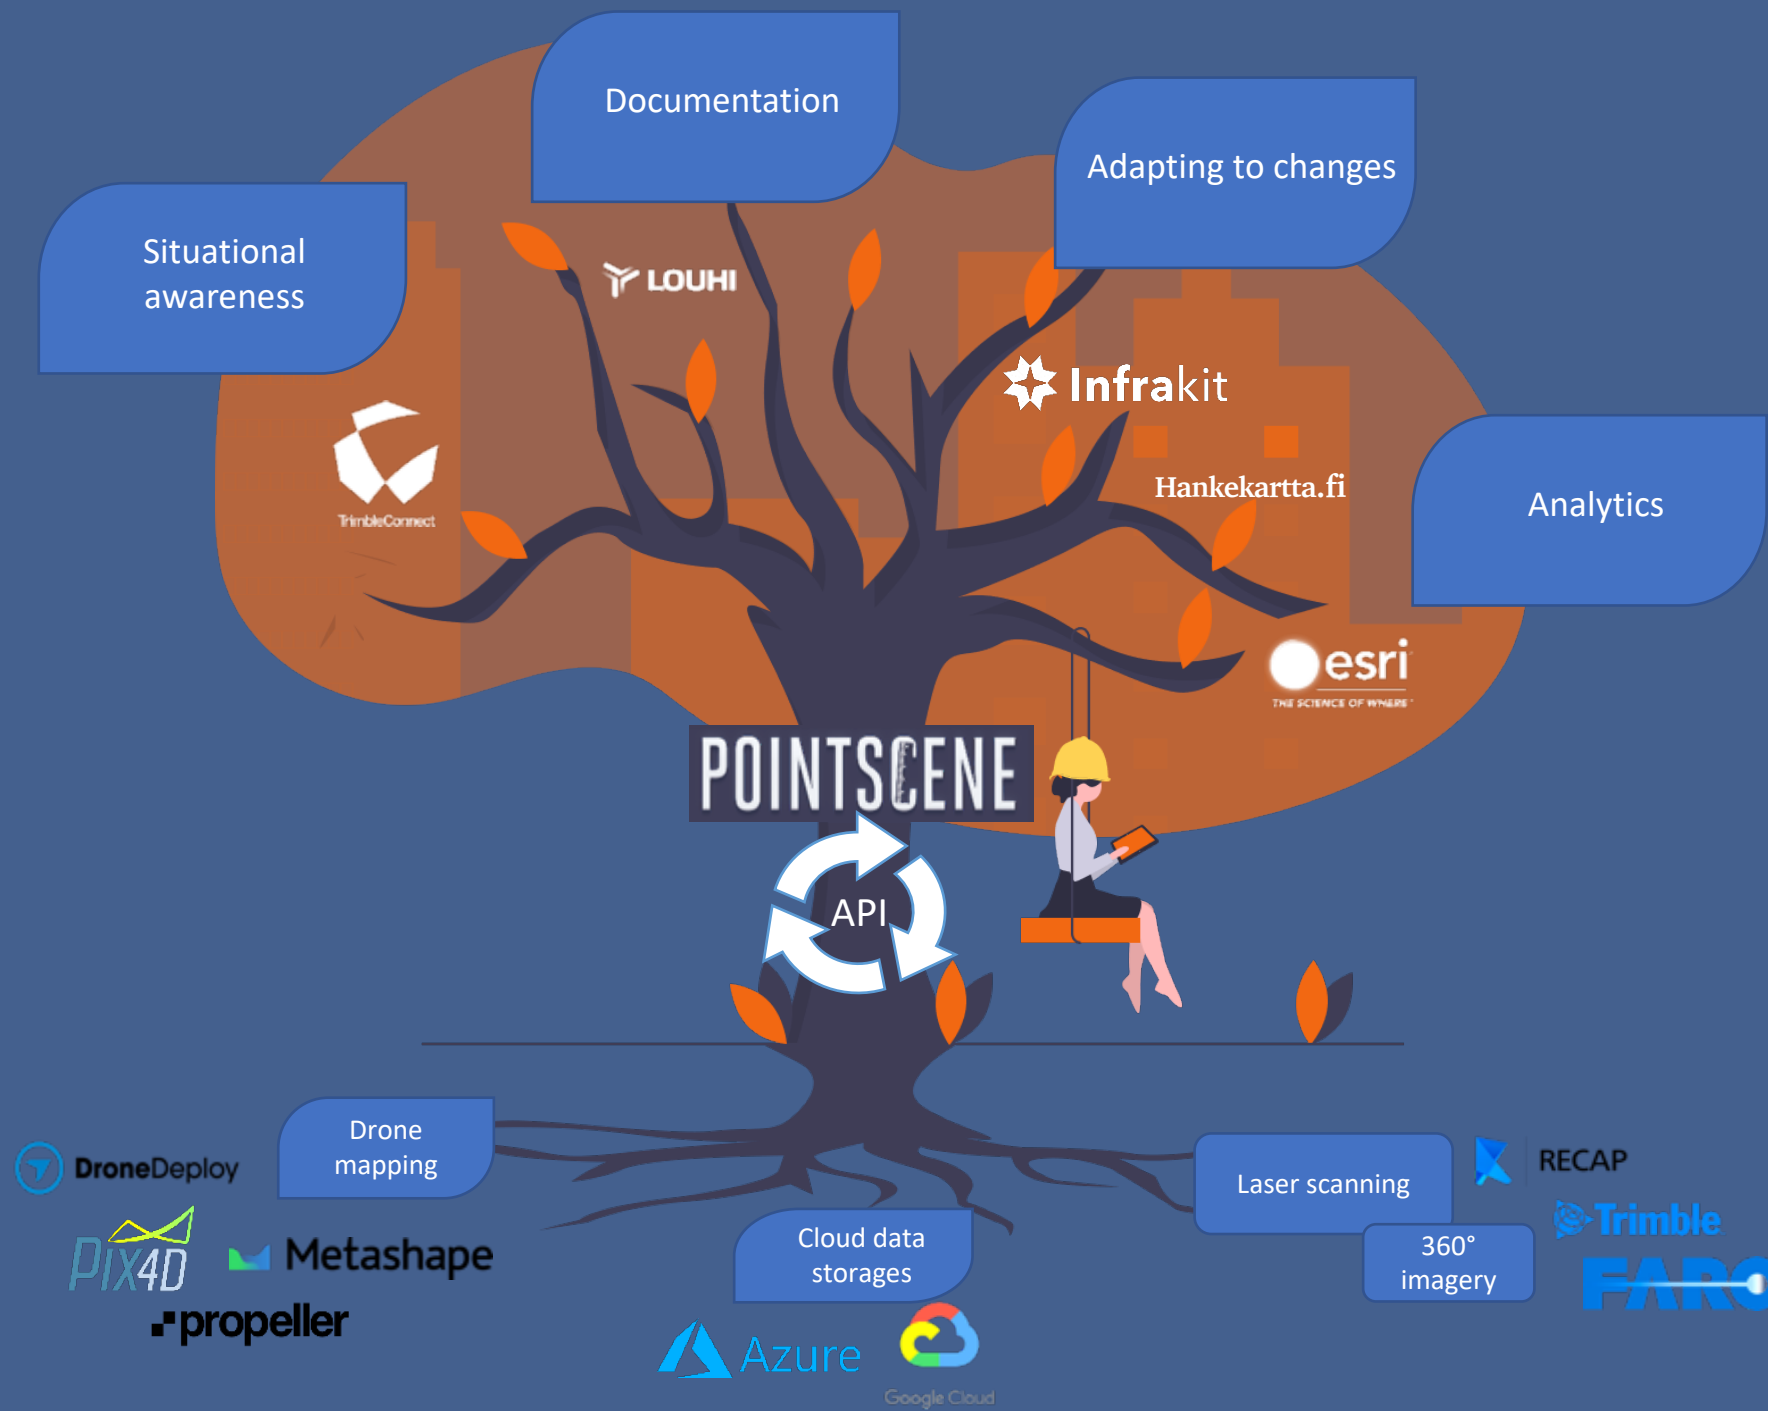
Documentation

Adapting to changes

Situational awareness

LOUHI

Infrakit

TrimbleConnect

Hankekartta.fi

Analytics

esri
THE SCIENCE OF WHERE

POINTSCENE

API

Drone mapping

DroneDeploy

Laser scanning

RECAP

Trimble

PIX4D

Metashape

propeller

Cloud data storages

360° imagery

FARO

Azure

Google Cloud